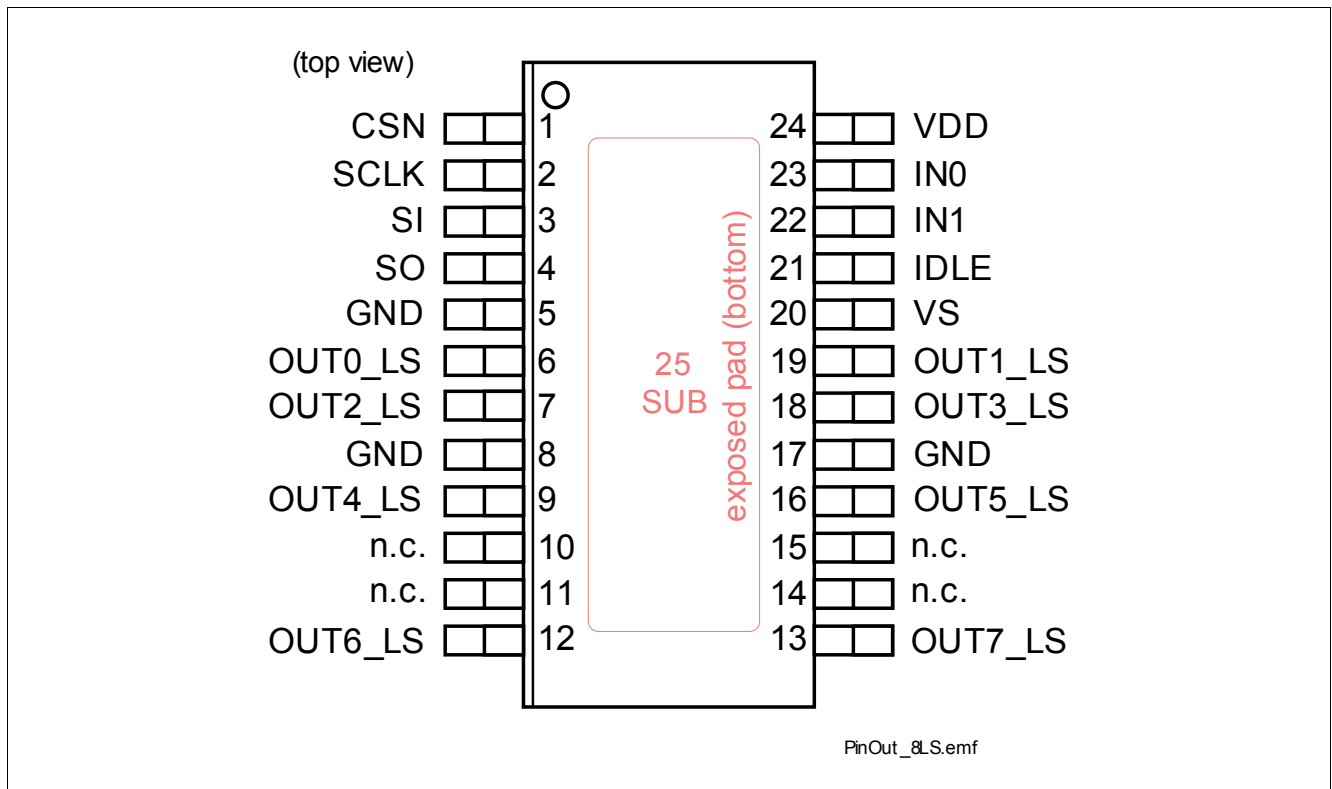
(top view)

CSN 1
SCLK 2
SI 3
SO 4
GND 5
OUT0_LS 6
OUT2_LS 7
GND 8
OUT4_LS 9
n.c. 10
n.c. 11
OUT6_LS 12

25
SUB

exposed pad (bottom)

24 VDD
23 IN0
22 IN1
21 IDLE
20 VS
19 OUT1_LS
18 OUT3_LS
17 GND
16 OUT5_LS
15 n.c.
14 n.c.
13 OUT7_LS

PinOut _8LS.emf